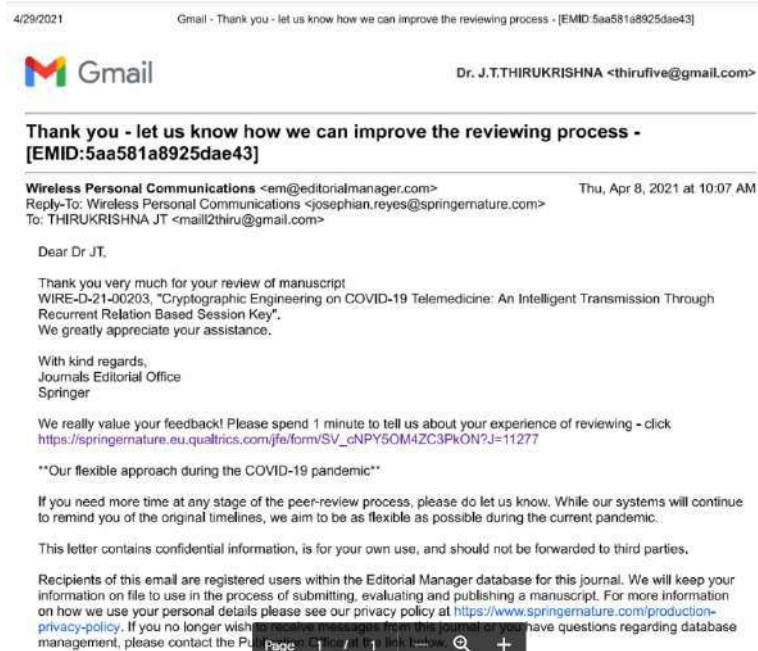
4/29/2021 Gmail - Thank you - let us know how we can improve the reviewing process - [EMID:5aa581a8925dae43]

Gmail

Dr. J.T.THIRUKRISHNA <thirufive@gmail.com>

Thank you - let us know how we can improve the reviewing process - [EMID:5aa581a8925dae43]

Wireless Personal Communications <em@editorialmanager.com> Thu, Apr 8, 2021 at 10:07 AM
Reply-To: Wireless Personal Communications <josephian.reyes@springernature.com>
To: THIRUKRISHNA JT <maill2thiru@gmail.com>

Dear Dr JT,

Thank you very much for your review of manuscript WIRE-D-21-00203, "Cryptographic Engineering on COVID-19 Telemedicine: An Intelligent Transmission Through Recurrent Relation Based Session Key".
We greatly appreciate your assistance.

With kind regards,
Journals Editorial Office
Springer

We really value your feedback! Please spend 1 minute to tell us about your experience of reviewing - click https://springernature.eu.qualtrics.com/jfe/form/SV_cNPY5OM4ZC3PkON?J=11277

**Our flexible approach during the COVID-19 pandemic**

If you need more time at any stage of the peer-review process, please do let us know. While our systems will continue to remind you of the original timelines, we aim to be as flexible as possible during the current pandemic.

This letter contains confidential information, is for your own use, and should not be forwarded to third parties.

Recipients of this email are registered users within the Editorial Manager database for this journal. We will keep your information on file to use in the process of submitting, evaluating and publishing a manuscript. For more information on how we use your personal details please see our privacy policy at https://www.springernature.com/production-privacy-policy. If you no longer wish to receive messages from this journal or you have questions regarding database management, please contact the Publication Office at the link below.

Page 1 / 1